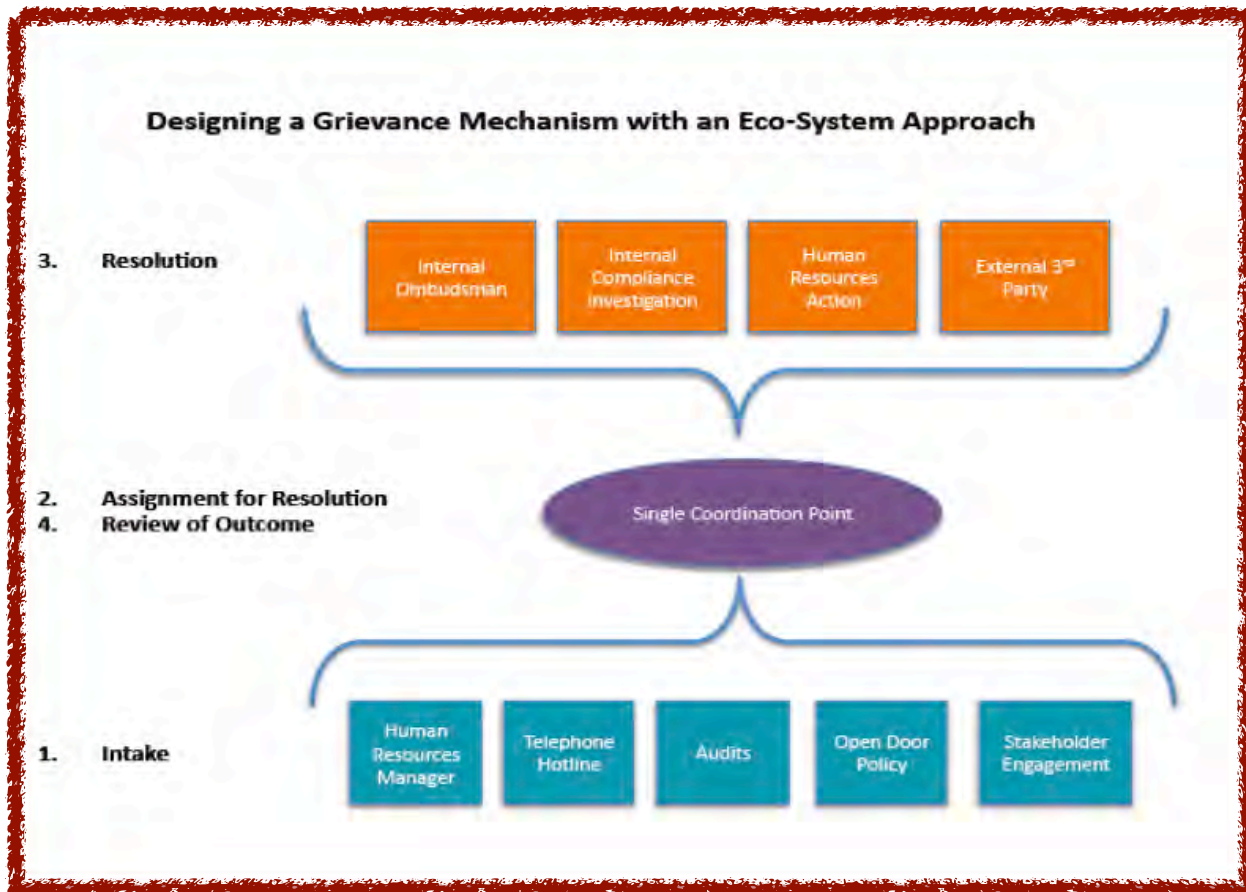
Designing a Grievance Mechanism with an Eco-System Approach

3. Resolution

Internal Ombudsman

Internal Compliance Investigation

Human Resources Action

External 3$^{rd}$ Party

2. Assignment for Resolution
4. Review of Outcome

Single Coordination Point

1. Intake

Human Resources Manager

Telephone Hotline

Audits

Open Door Policy

Stakeholder Engagement